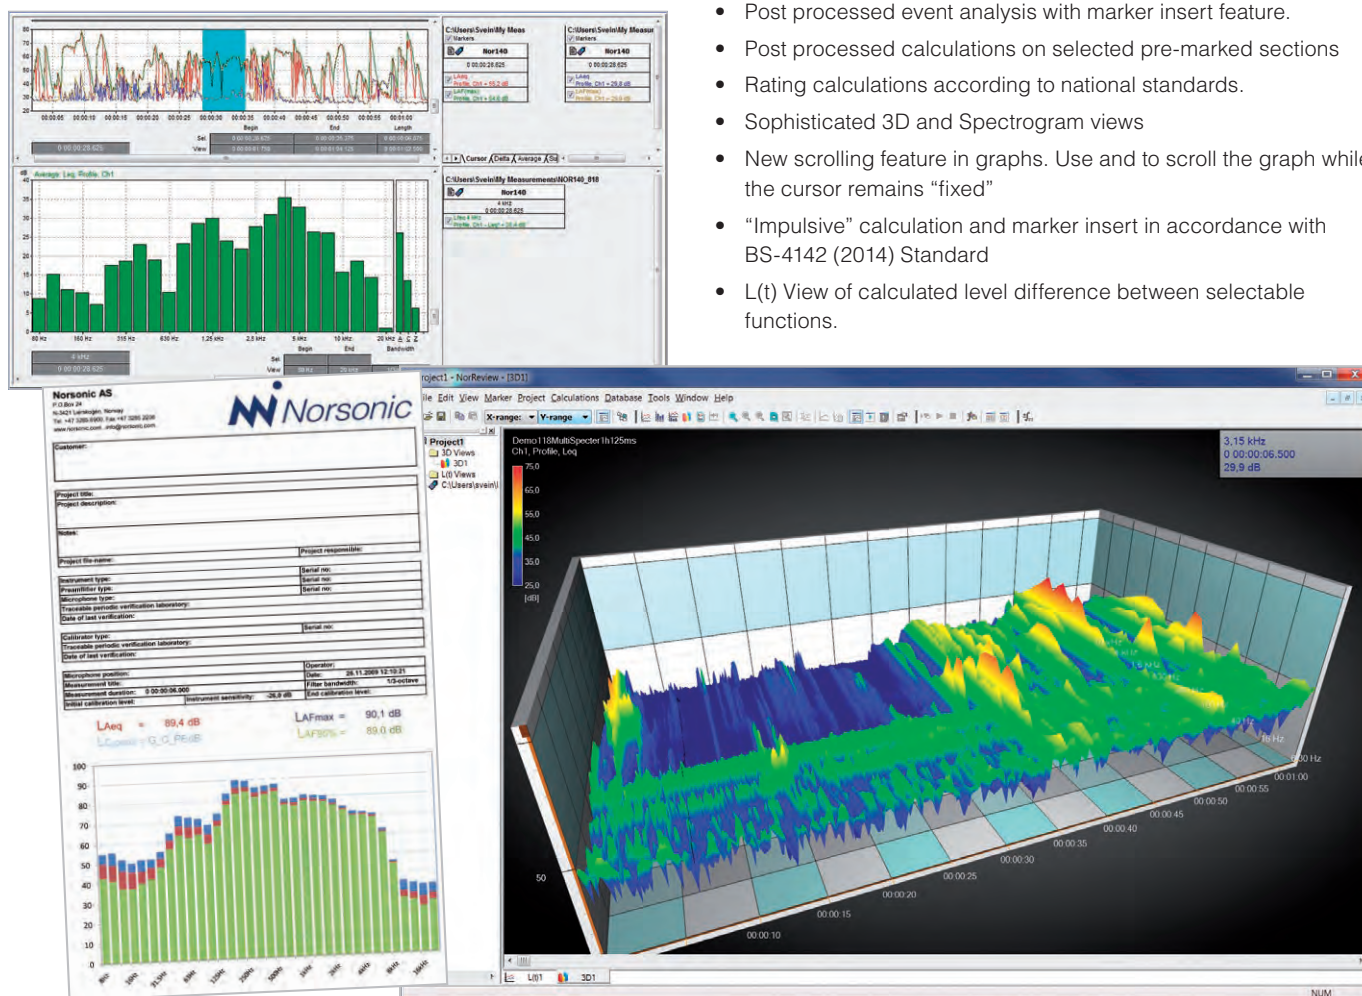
• Post processed event analysis with marker insert feature.

• Post processed calculations on selected pre-marked sections

• Rating calculations according to national standards.

• Sophisticated 3D and Spectrogram views

• New scrolling feature in graphs. Use and to scroll the graph while the cursor remains "fixed"

• "Impulsive" calculation and marker insert in accordance with BS-4142 (2014) Standard

• L(t) View of calculated level difference between selectable functions.

C:\Users\Svein\My Meas

Nor140

0 00:00:28.625

C:\Users\Svein\My Measur

Nor140

0 00:00:28.625

Average Leq Profile Ch1

C:\Users\Svein\My Measurements\NOR140_018

Nor140

4 kHz

0 00:00:28.625

Cursor Delta Average

80 Hz 160 Hz 315 Hz 630 Hz 1,25 kHz 2,5 kHz 5 kHz 10 kHz 20 kHz A C Z

Begin End Length

Begin End Bandwidth

0 00:00:28.625

4 kHz

Norsonic AS

Norsonic

Customer:

Project title:

Project description:

Notes:

Project file-name:

Project responsible:

Instrument type:

Serial no:

Preamplifier type:

Serial no:

Microphone type:

Serial no:

Traceable periodic verification laboratory:

Date of last verification:

Calibrator type:

Serial no:

Traceable periodic verification laboratory:

Date of last verification:

Operator:

Microphone position:

Date: 26.11.2009 12:10:21

Measurement title:

Filter bandwidth: 1/3-octave

Measurement duration: 0 00:00:06.000

Instrument sensitivity: -26,8 dB

End calibration level:

Initial calibration level:

LAeq = 89,4 dB

LAFmax = 90,1 dB

LCpeak = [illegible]

LAF90% = 89,0 dB

100 90 80 70 60 50 40 30 20 10 0

Project1 - NorReview - [3D1]

File Edit View Marker Project Calculations Database Tools Window Help

X-range: Y-range

Project1

3D Views

3D1

L(t) Views

C:\Users\svein\

Demo118MultiSpecter1h125ms

Ch1, Profile, Leq

75,0 65,0 55,0 45,0 35,0 25,0 [dB]

3,15 kHz

0 00:00:06.500

29,9 dB

50

00:00:10 00:00:15 00:00:20 00:00:25 00:00:30 00:00:35 00:00:40 00:00:45 00:00:50 00:00:55 00:01:00

L(t)1 3D1

NUM